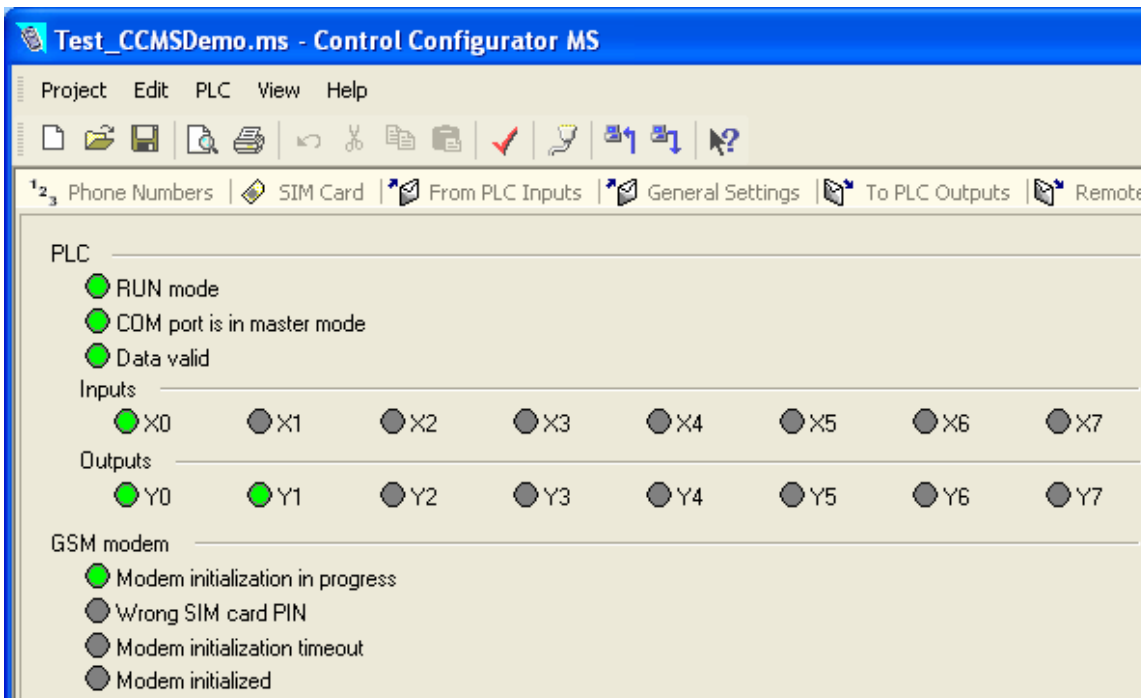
Test_CCMSDemo.ms - Control Configurator MS

Project Edit PLC View Help

$^1 2_3$ Phone Numbers | SIM Card | From PLC Inputs | General Settings | To PLC Outputs | Remote

PLC

RUN mode

COM port is in master mode

Data valid

Inputs

X0 X1 X2 X3 X4 X5 X6 X7

Outputs

Y0 Y1 Y2 Y3 Y4 Y5 Y6 Y7

GSM modem

Modem initialization in progress

Wrong SIM card PIN

Modem initialization timeout

Modem initialized